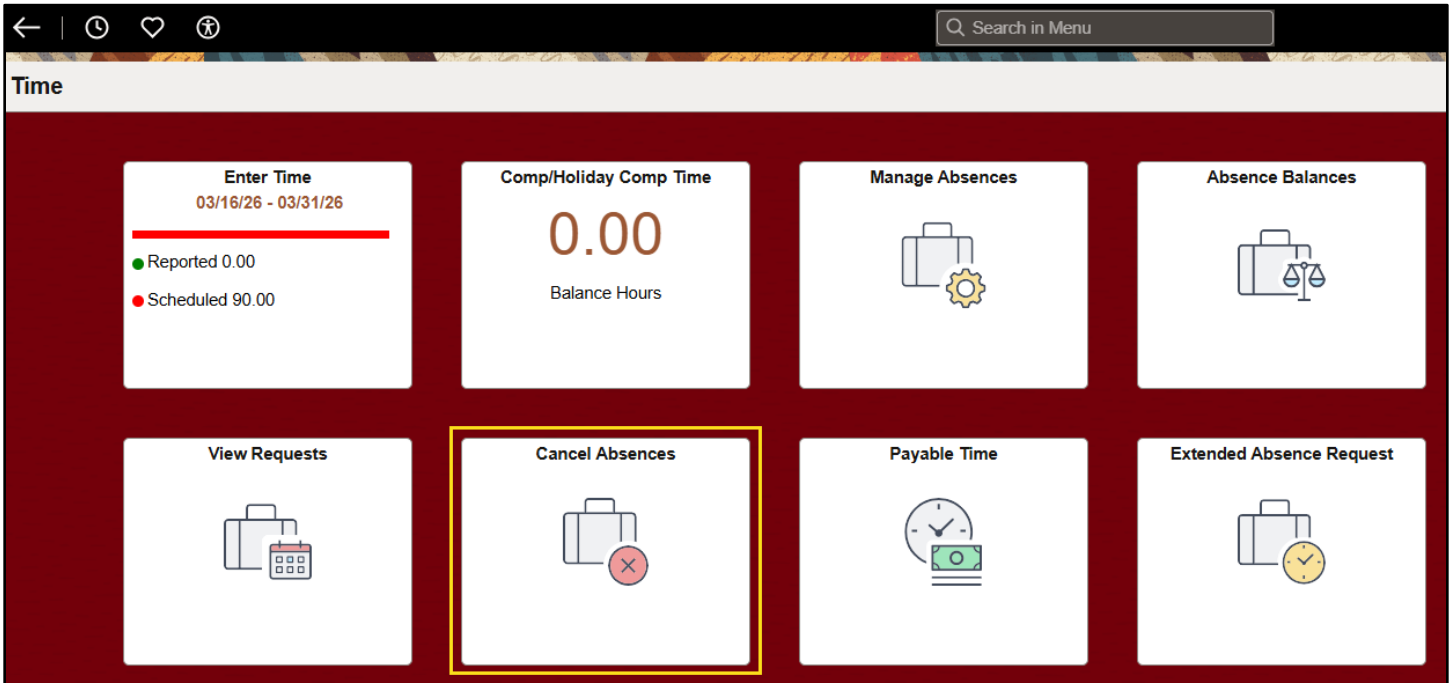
Search in Menu

Time

Enter Time
03/16/26 - 03/31/26
Reported 0.00
Scheduled 90.00

Comp/Holiday Comp Time
0.00
Balance Hours

Manage Absences

Absence Balances

View Requests

Cancel Absences

Payable Time

Extended Absence Request